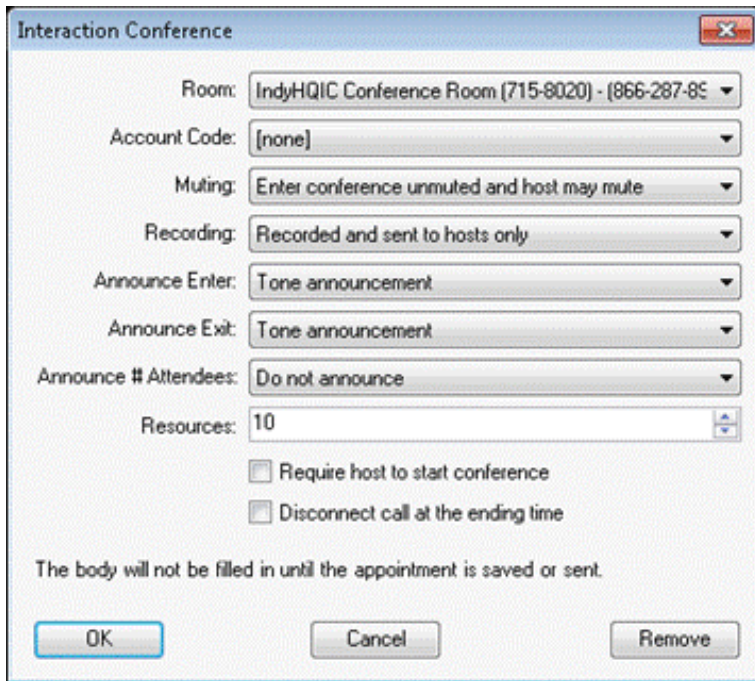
Interaction Conference

Room: IndyHQIC Conference Room (715-8020) - (866-287-8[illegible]

Account Code: [none]

Muting: Enter conference unmuted and host may mute

Recording: Recorded and sent to hosts only

Announce Enter: Tone announcement

Announce Exit: Tone announcement

Announce # Attendees: Do not announce

Resources: 10

Require host to start conference

Disconnect call at the ending time

The body will not be filled in until the appointment is saved or sent.

OK

Cancel

Remove